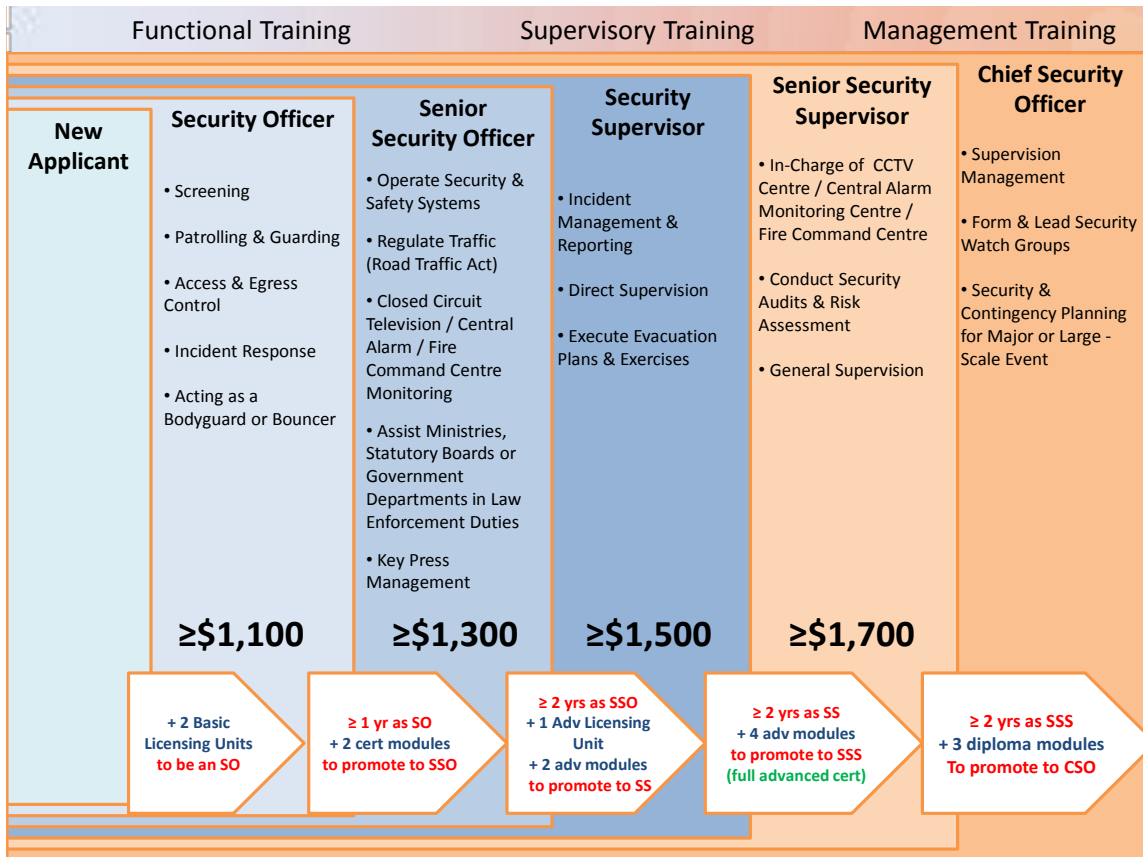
Functional Training
Supervisory Training
Management Training

New Applicant

Security Officer

• Screening

• Patrolling & Guarding

• Access & Egress Control

• Incident Response

• Acting as a Bodyguard or Bouncer

≥$1,100

Senior Security Officer

• Operate Security & Safety Systems

• Regulate Traffic (Road Traffic Act)

• Closed Circuit Television / Central Alarm / Fire Command Centre Monitoring

• Assist Ministries, Statutory Boards or Government Departments in Law Enforcement Duties

• Key Press Management

≥$1,300

Security Supervisor

• Incident Management & Reporting

• Direct Supervision

• Execute Evacuation Plans & Exercises

≥$1,500

Senior Security Supervisor

• In-Charge of CCTV Centre / Central Alarm Monitoring Centre / Fire Command Centre

• Conduct Security Audits & Risk Assessment

• General Supervision

≥$1,700

Chief Security Officer

• Supervision Management

• Form & Lead Security Watch Groups

• Security & Contingency Planning for Major or Large - Scale Event

+ 2 Basic Licensing Units to be an SO

≥ 1 yr as SO + 2 cert modules to promote to SSO

≥ 2 yrs as SSO + 1 Adv Licensing Unit + 2 adv modules to promote to SS

≥ 2 yrs as SS + 4 adv modules to promote to SSS (full advanced cert)

≥ 2 yrs as SSS + 3 diploma modules To promote to CSO